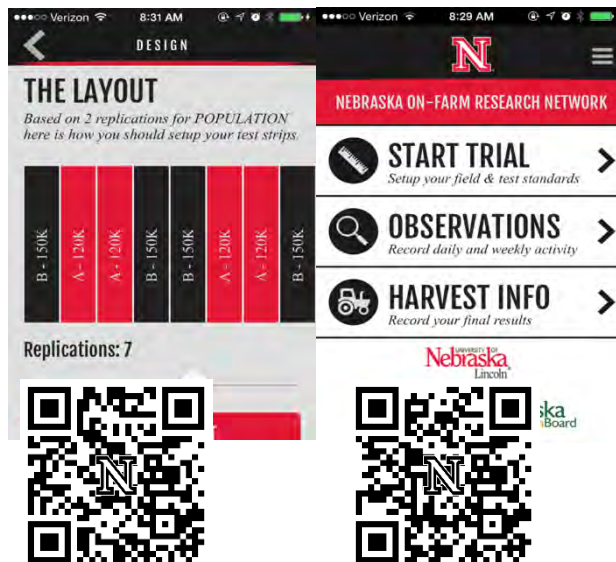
●●●○○ Verizon 8:31 AM

DESIGN

THE LAYOUT

Based on 2 replications for POPULATION here is how you should setup your test strips.

B - 150K

A - 120K

A - 120K

B - 150K

B - 150K

A - 120K

A - 120K

B - 150K

Replications: 7

N

●●●○○ Verizon 8:29 AM

N

NEBRASKA ON-FARM RESEARCH NETWORK

START TRIAL

Setup your field & test standards

OBSERVATIONS

Record daily and weekly activity

HARVEST INFO

Record your final results

UNIVERSITY OF Nebraska Lincoln

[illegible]ska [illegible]Board

N